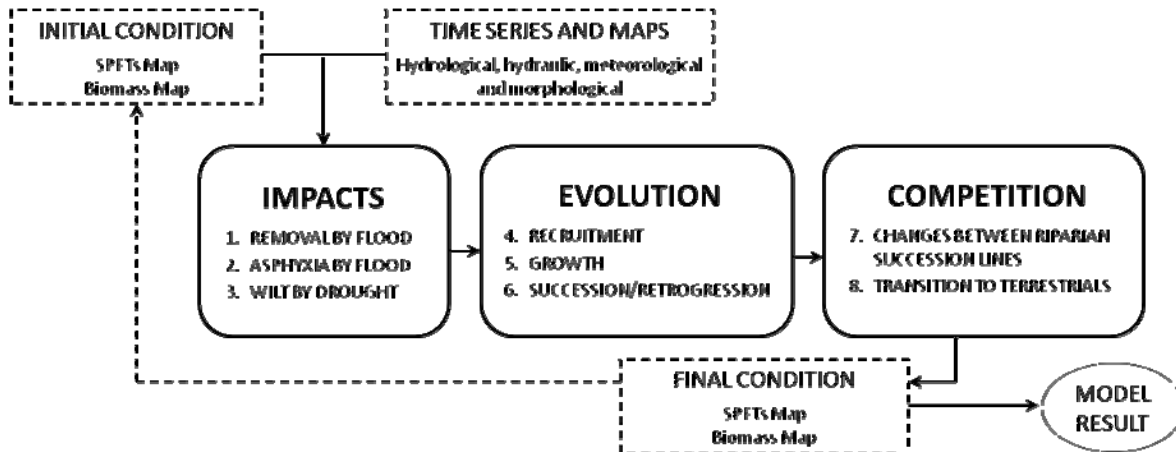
INITIAL CONDITION
SPFTs Map
Biomass Map

TIME SERIES AND MAPS
Hydrological, hydraulic, meteorological and morphological

IMPACTS
1. REMOVAL BY FLOOD
2. ASPHYXIA BY FLOOD
3. WILT BY DROUGHT

EVOLUTION
4. RECRUITMENT
5. GROWTH
6. SUCCESSION/RETROGRESSION

COMPETITION
7. CHANGES BETWEEN RIPARIAN SUCCESSION LINES
8. TRANSITION TO TERRESTRIALS

FINAL CONDITION
SPFTs Map
Biomass Map

MODEL RESULT